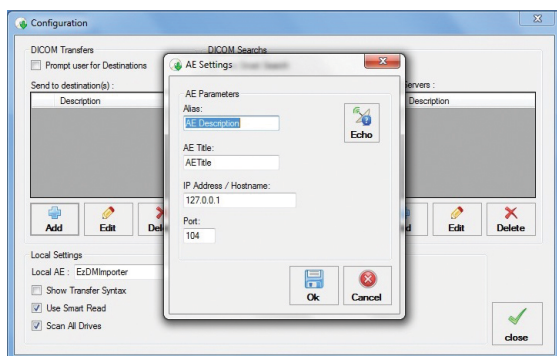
Configuration

DICOM Transfers

Prompt user for Destinations

Send to destination(s) :

Description

Add

Edit

Dele

DICOM Searches

Servers :

Description

d

Edit

Delete

Local Settings

Local AE : EzDMImporter

Show Transfer Syntax

Use Smart Read

Scan All Drives

close

AE Settings

AE Parameters

Alias:

AE Description

Echo

AE Title:

AETitle

IP Address / Hostname:

127.0.0.1

Port:

104

Ok

Cancel